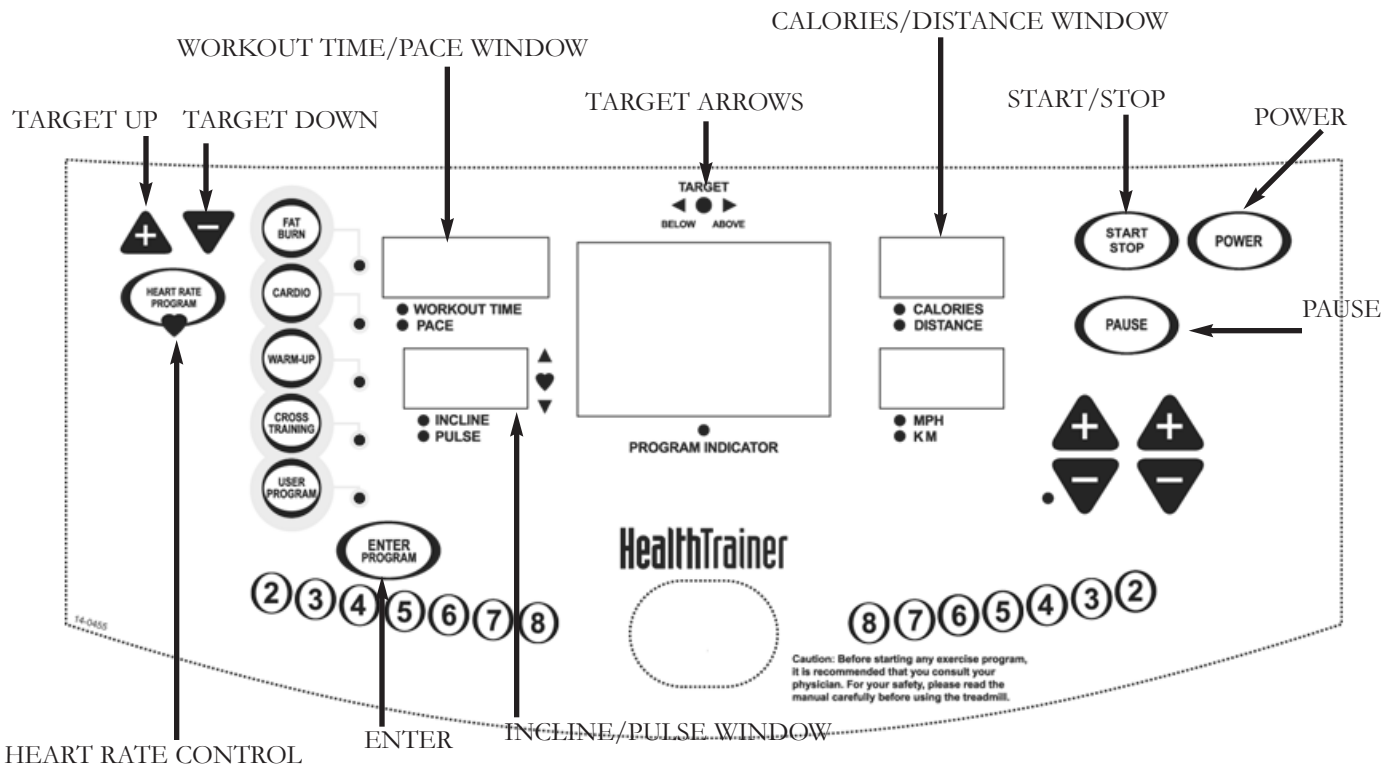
CALORIES/DISTANCE WINDOW

WORKOUT TIME/PACE WINDOW

TARGET ARROWS

START/STOP

POWER

TARGET UP

TARGET DOWN

TARGET

BELOW ABOVE

+

−

FAT BURN

CARDIO

WARM-UP

CROSS TRAINING

USER PROGRAM

HEART RATE PROGRAM

WORKOUT TIME
PACE

INCLINE
PULSE

PROGRAM INDICATOR

CALORIES
DISTANCE

MPH
KM

START STOP

POWER

PAUSE

PAUSE

+ +

− −

ENTER PROGRAM

HealthTrainer

2 3 4 5 6 7 8

8 7 6 5 4 3 2

14-0455

Caution: Before starting any exercise program, it is recommended that you consult your physician. For your safety, please read the manual carefully before using the treadmill.

HEART RATE CONTROL

ENTER

INCLINE/PULSE WINDOW